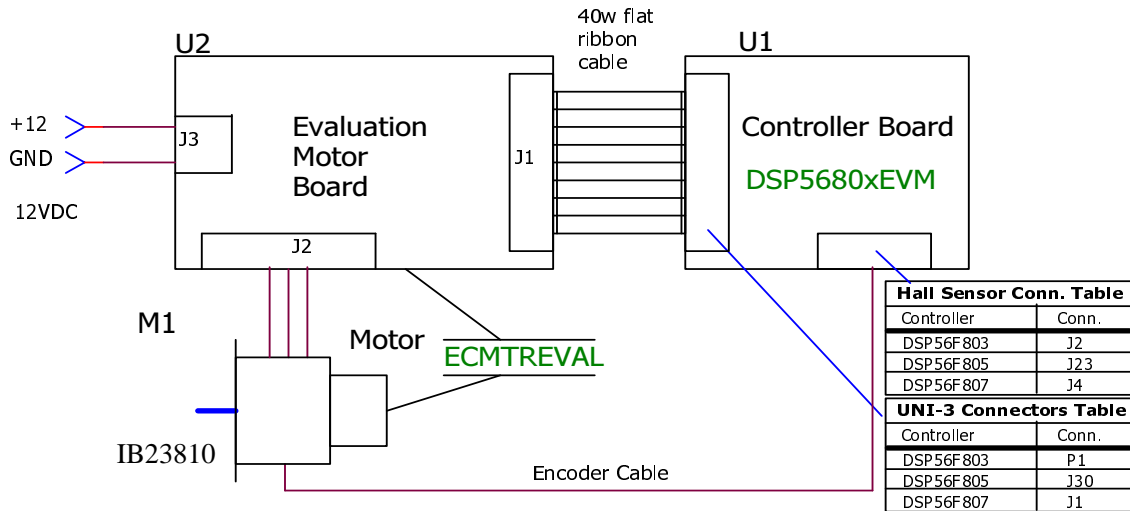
40w flat ribbon cable

U2

U1

+12

GND

12VDC

J3

Evaluation Motor Board

J1

Controller Board

DSP5680xEVM

J2

M1

Motor

ECMTREVAL

IB23810

Encoder Cable

| Hall Sensor Conn. Table | |
|---|---|
| Controller | Conn. |
| DSP56F803 | J2 |
| DSP56F805 | J23 |
| DSP56F807 | J4 |

| UNI-3 Connectors Table | |
|---|---|
| Controller | Conn. |
| DSP56F803 | P1 |
| DSP56F805 | J30 |
| DSP56F807 | J1 |